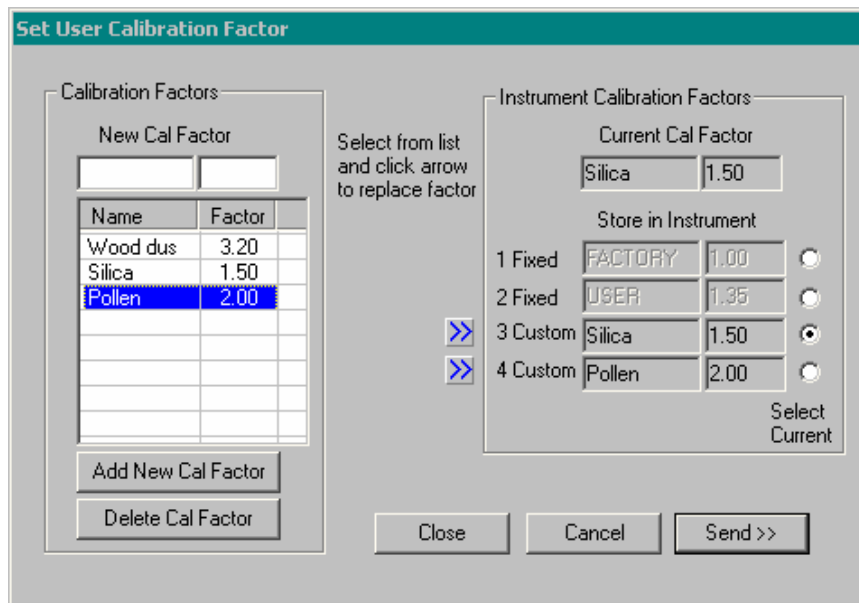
Set User Calibration Factor

Calibration Factors

New Cal Factor

| Name | Factor |
|---|---|
| Wood dus | 3.20 |
| Silica | 1.50 |
| Pollen | 2.00 |

Add New Cal Factor

Delete Cal Factor

Select from list and click arrow to replace factor

Instrument Calibration Factors

Current Cal Factor

Silica 1.50

Store in Instrument

1 Fixed FACTORY 1.00

2 Fixed USER 1.35

>> 3 Custom Silica 1.50

>> 4 Custom Pollen 2.00

Select Current

Close

Cancel

Send >>